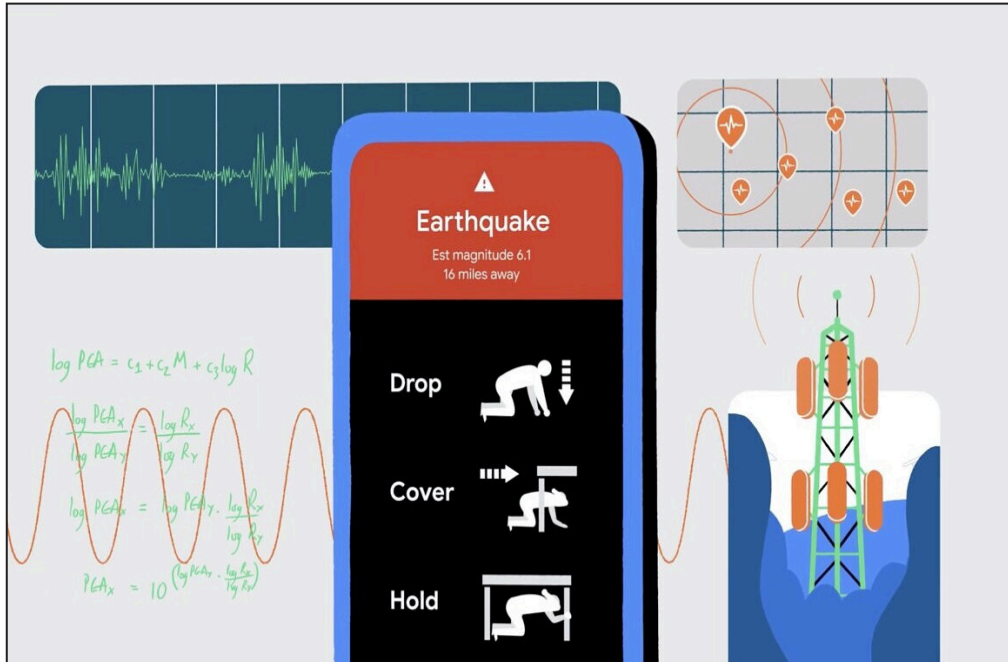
Earthquake

Est magnitude 6.1
16 miles away

Drop

Cover

Hold

$\log PGA = c_1 + c_2 M + c_3 \log R$

$\frac{\log PGA_x}{\log PGA_y} = \frac{\log R_x}{\log R_y}$

$\log PGA_x = \log PGA_y \cdot \frac{\log R_x}{\log R_y}$

$PGA_x = 10^{\left(\log PGA_y \cdot \frac{\log R_x}{\log R_y}\right)}$